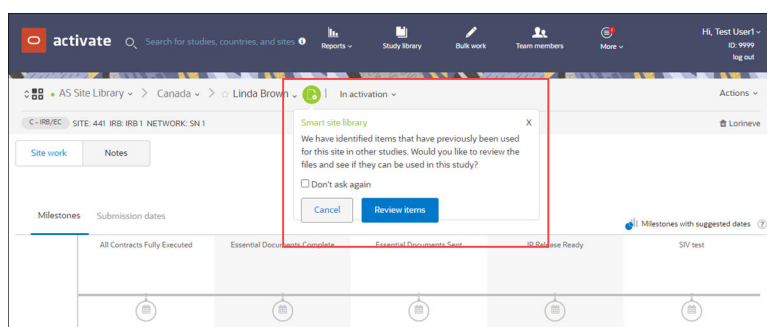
activate

Search for studies, countries, and sites

Reports

Study library

Bulk work

Team members

More

Hi, Test User1
ID: 9999
log out

AS Site Library > Canada > Linda Brown | In activation

Actions

C - IRB/EC SITE: 441 IRB: IRB 1 NETWORK: SN 1

Lorineve

Site work

Notes

Smart site library

X

We have identified items that have previously been used for this site in other studies. Would you like to review the files and see if they can be used in this study?

Don't ask again

Cancel

Review items

Milestones

Submission dates

Milestones with suggested dates

All Contracts Fully Executed

Essential Documents Complete

Essential Documents Sent

IP Release Ready

SIV test